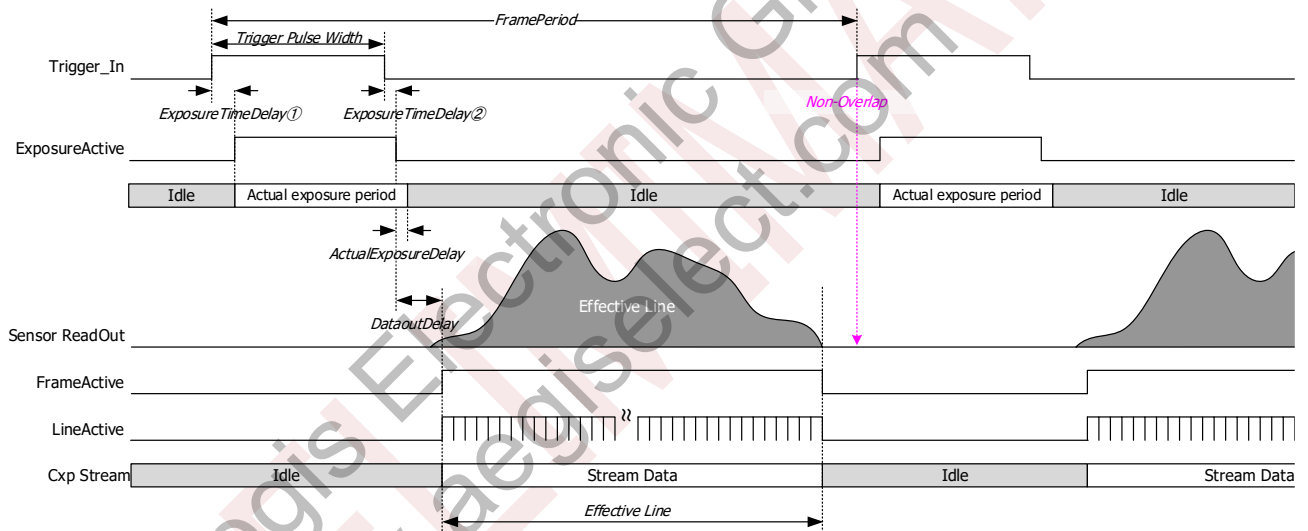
FramePeriod

Trigger Pulse Width

Trigger_In

ExposureTimeDelay①

ExposureTimeDelay②

Non-Overlap

ExposureActive

| Idle | Actual exposure period | Idle | Actual exposure period | Idle |
|---|---|---|---|---|

ActualExposureDelay

DataoutDelay

Effective Line

Sensor ReadOut

FrameActive

LineActive

| Cxp Stream | Idle | Stream Data | Idle | Stream Data |
|---|---|---|---|---|

Effective Line

Aegis Electronic Group

www.aegiselect.com